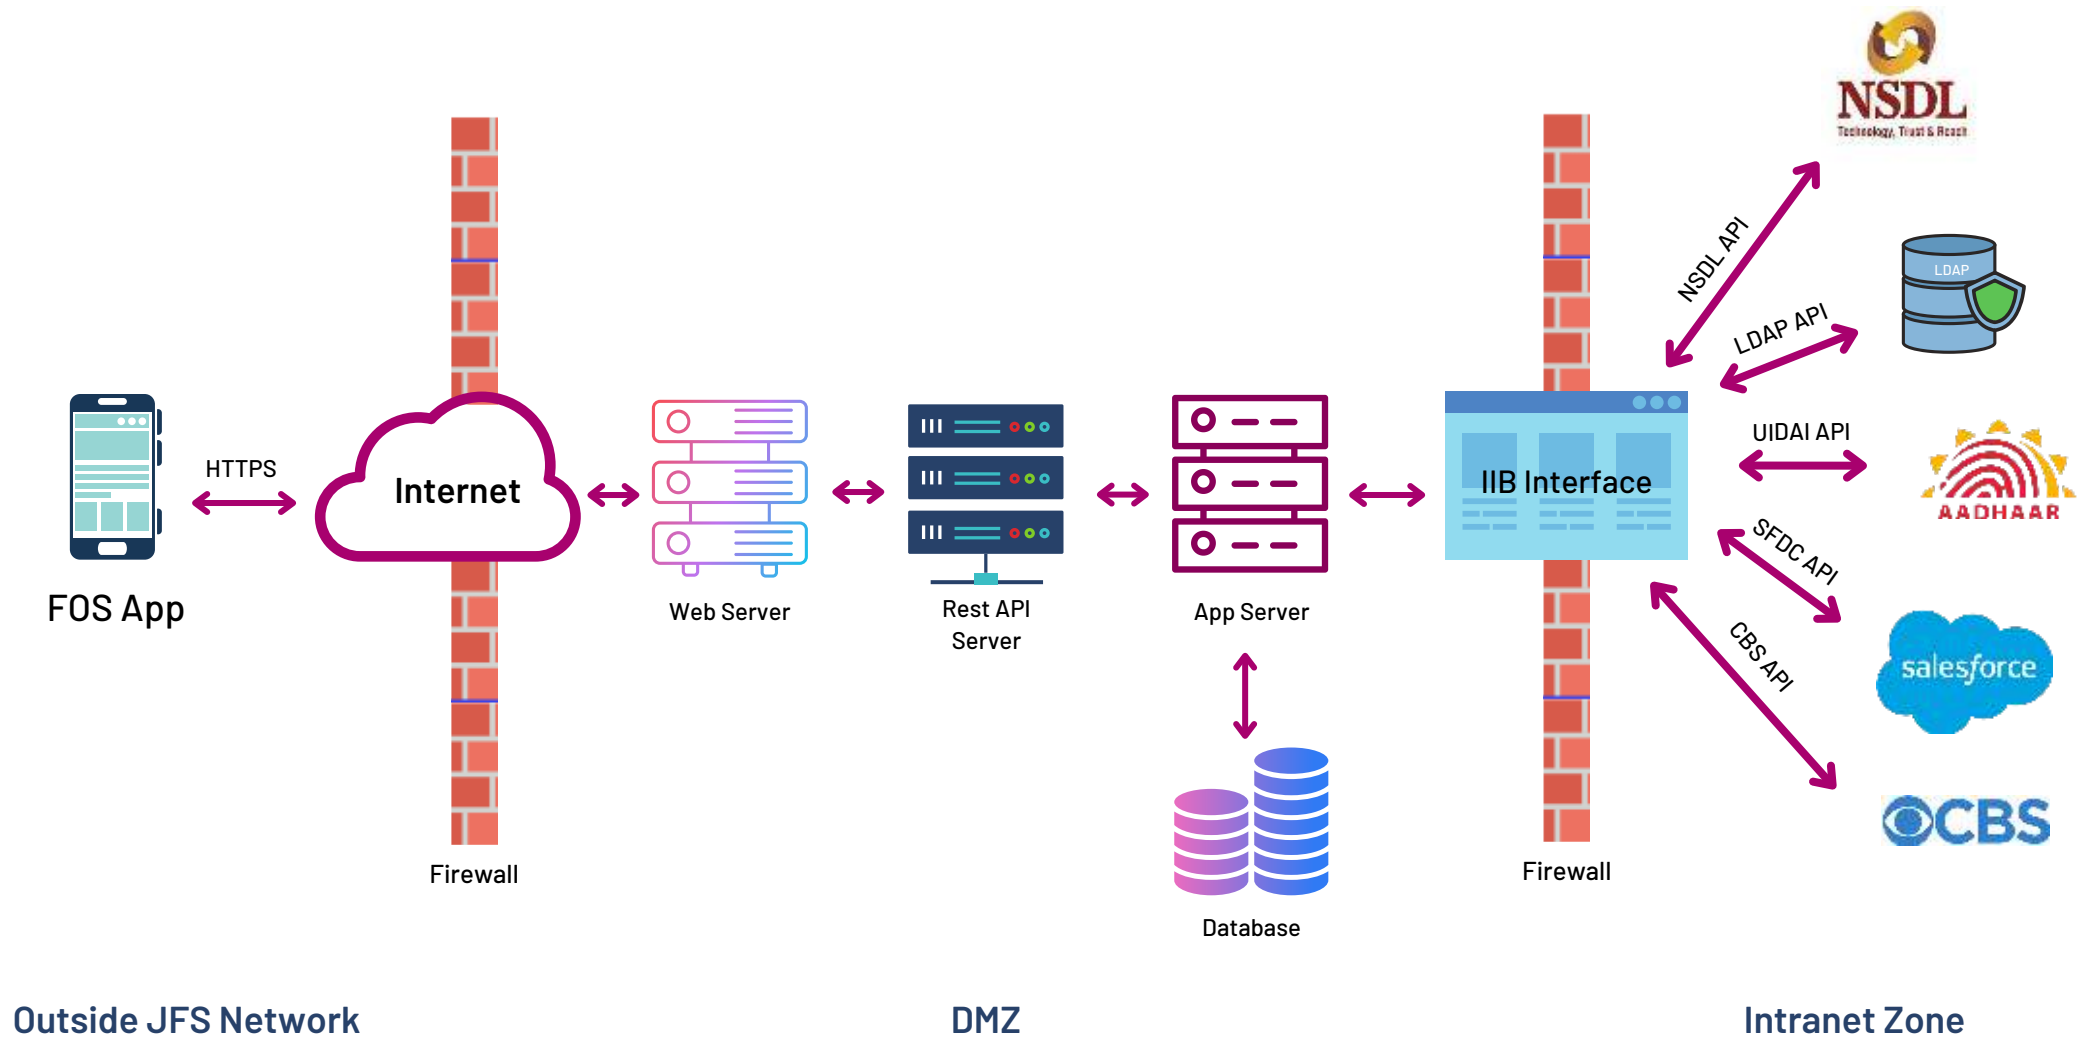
NSDL
Technology, Trust & Reach

NSDL API

LDAP

LDAP API

FOS App

HTTPS

Internet

Web Server

Rest API Server

App Server

IIB Interface

UIDAI API

AADHAAR

SFDC API

CBS API

salesforce

CBS

Database

Firewall

Firewall

Outside JFS Network

DMZ

Intranet Zone